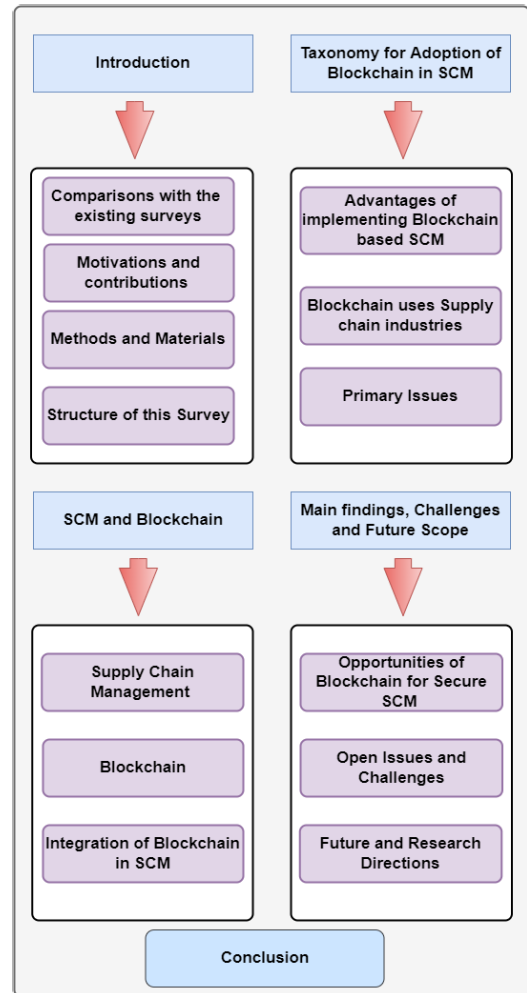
Introduction

Comparisons with the existing surveys

Motivations and contributions

Methods and Materials

Structure of this Survey

Taxonomy for Adoption of Blockchain in SCM

Advantages of implementing Blockchain based SCM

Blockchain uses Supply chain industries

Primary Issues

SCM and Blockchain

Supply Chain Management

Blockchain

Integration of Blockchain in SCM

Main findings, Challenges and Future Scope

Opportunities of Blockchain for Secure SCM

Open Issues and Challenges

Future and Research Directions

Conclusion